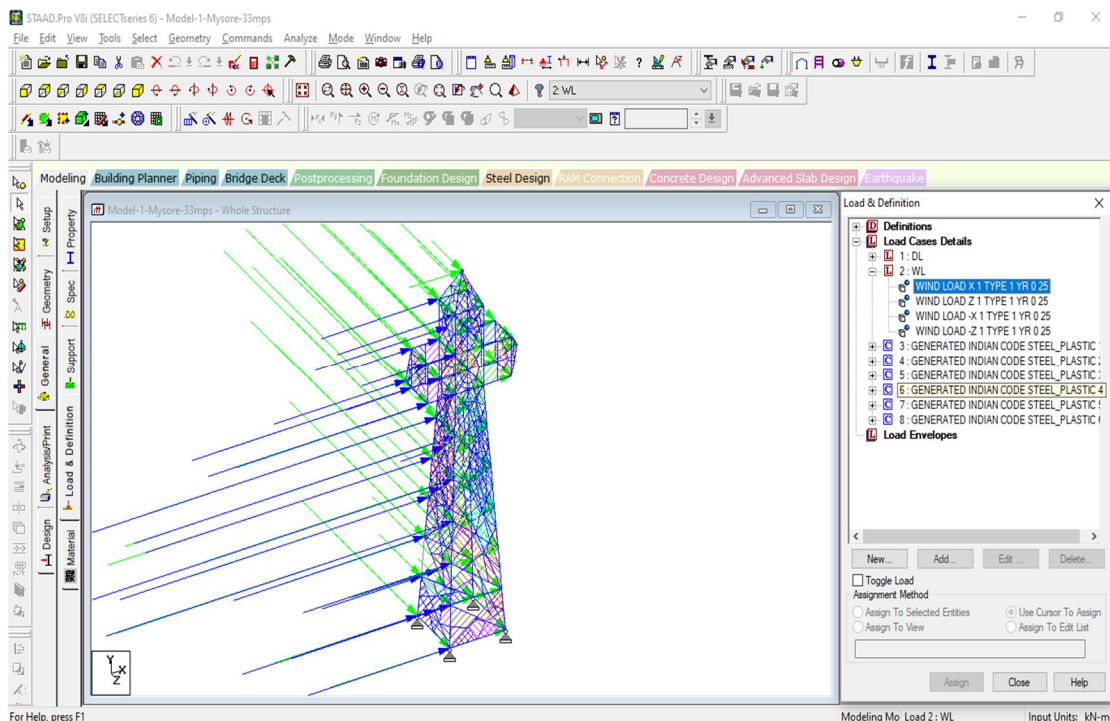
STAAD.Pro V8i (SELECTseries 6) - Model-1-Mysore-33mps

File Edit View Tools Select Geometry Commands Analyze Mode Window Help

2: WL

Modeling Building Planner Piping Bridge Deck Postprocessing Foundation Design Steel Design RAM Connection Concrete Design Advanced Slab Design Earthquake

Setup Property Geometry Spec General Support Analysis/Print Load & Definition Design Material

Model-1-Mysore-33mps - Whole Structure

Y
Z X

Load & Definition

Definitions
Load Cases Details
1 : DL
2 : WL
WIND LOAD X 1 TYPE 1 YR 0 25
WIND LOAD Z 1 TYPE 1 YR 0 25
WIND LOAD -X 1 TYPE 1 YR 0 25
WIND LOAD -Z 1 TYPE 1 YR 0 25
3 : GENERATED INDIAN CODE STEEL_PLASTIC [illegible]
4 : GENERATED INDIAN CODE STEEL_PLASTIC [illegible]
5 : GENERATED INDIAN CODE STEEL_PLASTIC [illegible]
6 : GENERATED INDIAN CODE STEEL_PLASTIC 4
7 : GENERATED INDIAN CODE STEEL_PLASTIC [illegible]
8 : GENERATED INDIAN CODE STEEL_PLASTIC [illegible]
Load Envelopes

New... Add... Edit ... Delete...

Toggle Load
Assignment Method
Assign To Selected Entities
Use Cursor To Assign
Assign To View
Assign To Edit List

Assign Close Help

For Help, press F1
Modeling Mo Load 2 : WL
Input Units: kN-m